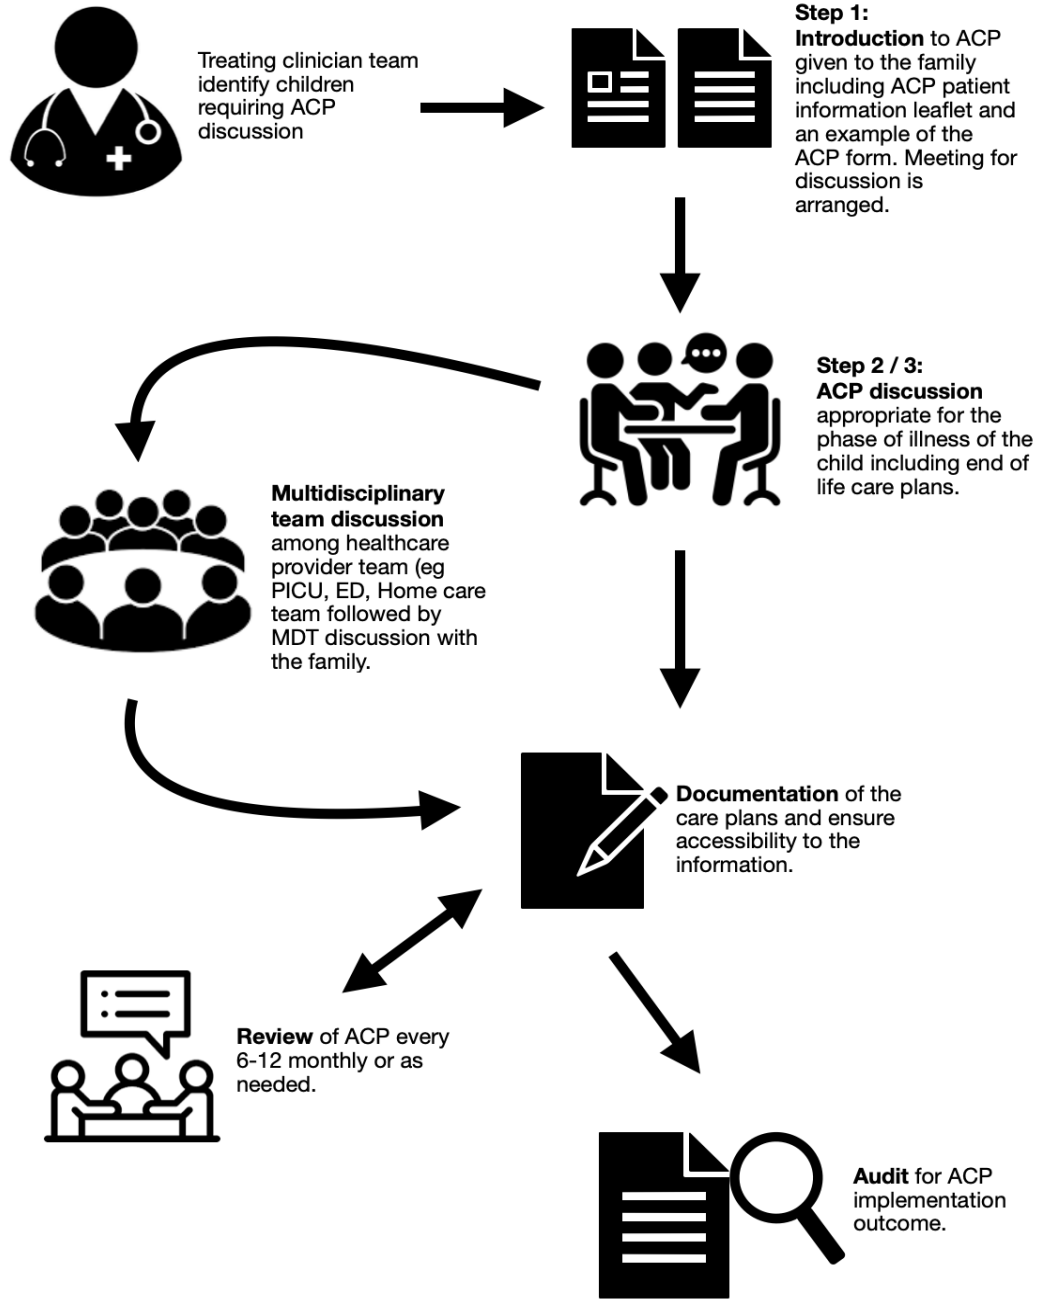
Treating clinician team identify children requiring ACP discussion

Step 1:
Introduction to ACP given to the family including ACP patient information leaflet and an example of the ACP form. Meeting for discussion is arranged.

Step 2 / 3:
ACP discussion appropriate for the phase of illness of the child including end of life care plans.

Multidisciplinary team discussion among healthcare provider team (eg PICU, ED, Home care team followed by MDT discussion with the family.

Documentation of the care plans and ensure accessibility to the information.

Review of ACP every 6-12 monthly or as needed.

Audit for ACP implementation outcome.